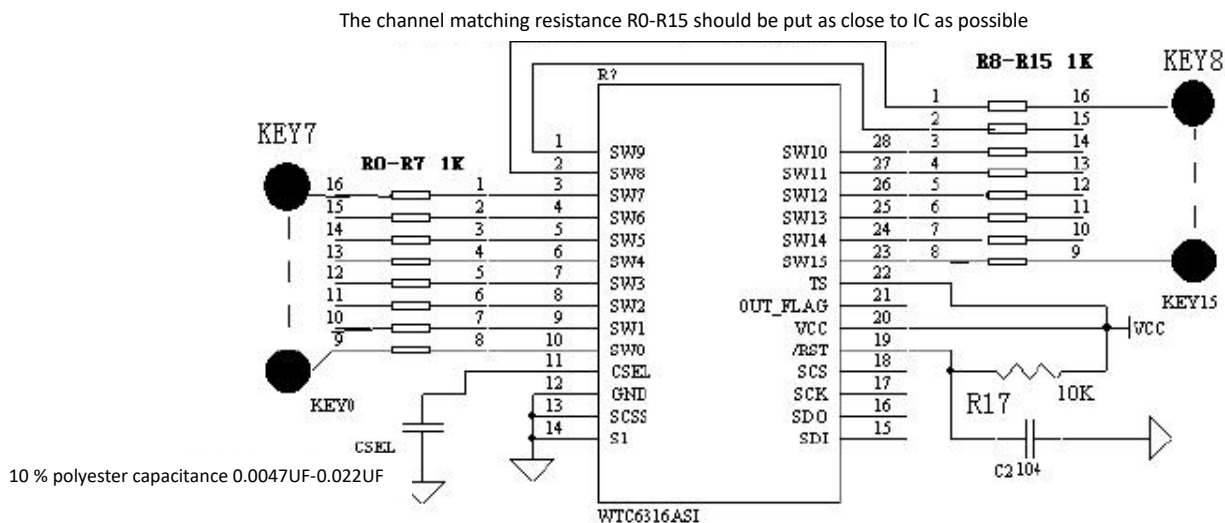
The channel matching resistance R0-R15 should be put as close to IC as possible

R?

R8-R15 1K

KEY8

KEY7

R0-R7 1K

| 16 | 1 | 3 | SW7 |
|---|---|---|---|
| 15 | 2 | 4 | SW6 |
| 14 | 3 | 5 | SW5 |
| 13 | 4 | 6 | SW4 |
| 12 | 5 | 7 | SW3 |
| 11 | 6 | 8 | SW2 |
| 10 | 7 | 9 | SW1 |
| 9 | 8 | 10 | SW0 |

1 SW9
2 SW8
11 CSEL
12 GND
13 SCSS
14 S1

| SW10 | 28 | 3 | 14 |
|---|---|---|---|
| SW11 | 27 | 4 | 13 |
| SW12 | 26 | 5 | 12 |
| SW13 | 25 | 6 | 11 |
| SW14 | 24 | 7 | 10 |
| SW15 | 23 | 8 | 9 |

1 16
2 15

TS 22
OUT_FLAG 21
VCC 20
/RST 19
SCS 18
SCK 17
SDO 16
SDI 15

KEY15

VCC

10K

R17

KEY0

CSEL

C2 104

10 % polyester capacitance 0.0047UF-0.022UF

WTC6316ASI